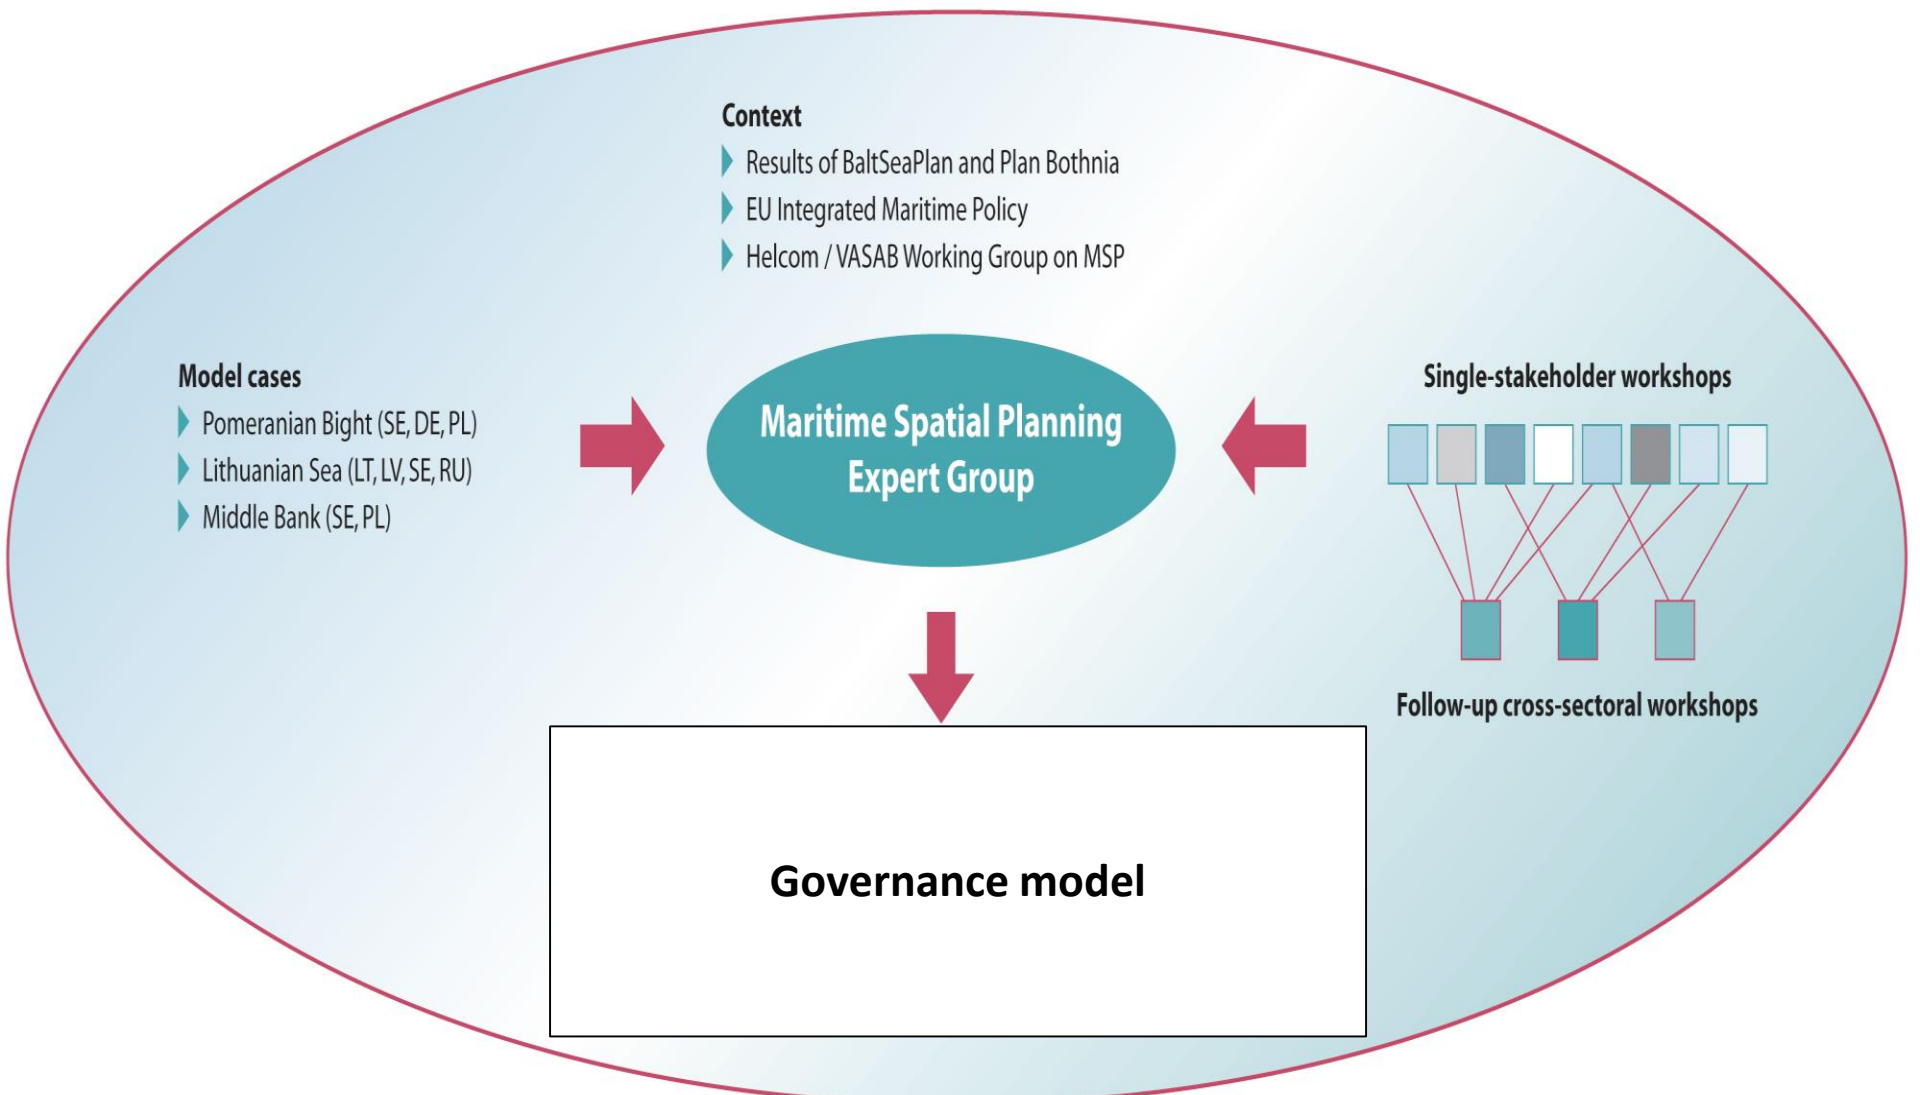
Context
Results of BaltSeaPlan and Plan Bothnia
EU Integrated Maritime Policy
Helcom / VASAB Working Group on MSP

Model cases
Pomeranian Bight (SE, DE, PL)
Lithuanian Sea (LT, LV, SE, RU)
Middle Bank (SE, PL)

Maritime Spatial Planning Expert Group

Single-stakeholder workshops

Follow-up cross-sectoral workshops

Governance model